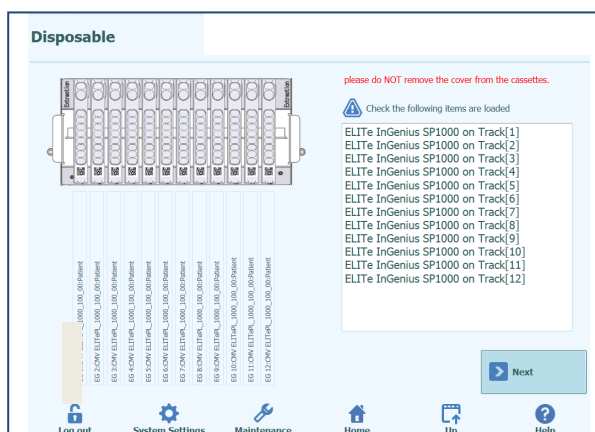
Disposable

Extraction

Extraction

please do NOT remove the cover from the cassettes.

Check the following items are loaded

ELITe InGenius SP1000 on Track[1]
ELITe InGenius SP1000 on Track[2]
ELITe InGenius SP1000 on Track[3]
ELITe InGenius SP1000 on Track[4]
ELITe InGenius SP1000 on Track[5]
ELITe InGenius SP1000 on Track[6]
ELITe InGenius SP1000 on Track[7]
ELITe InGenius SP1000 on Track[8]
ELITe InGenius SP1000 on Track[9]
ELITe InGenius SP1000 on Track[10]
ELITe InGenius SP1000 on Track[11]
ELITe InGenius SP1000 on Track[12]

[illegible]_1000_100_00:Patient
EG 2:CMV ELITePL_1000_100_00:Patient
EG 3:CMV ELITePL_1000_100_00:Patient
EG 4:CMV ELITePL_1000_100_00:Patient
EG 5:CMV ELITePL_1000_100_00:Patient
EG 6:CMV ELITePL_1000_100_00:Patient
EG 7:CMV ELITePL_1000_100_00:Patient
EG 8:CMV ELITePL_1000_100_00:Patient
EG 9:CMV ELITePL_1000_100_00:Patient
EG 10:CMV ELITePL_1000_100_00:Patient
EG 11:CMV ELITePL_1000_100_00:Patient
EG 12:CMV ELITePL_1000_100_00:Patient

Next

Log out
System Settings
Maintenance
Home
Up
Help